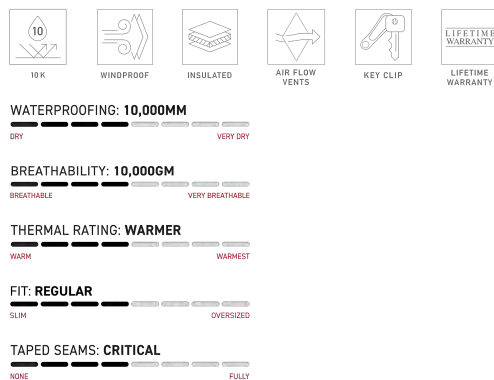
10

10 K

WINDPROOF

INSULATED

AIR FLOW VENTS

KEY CLIP

LIFETIME WARRANTY

LIFETIME WARRANTY

WATERPROOFING: 10,000MM

DRY

VERY DRY

BREATHABILITY: 10,000GM

BREATHABLE

VERY BREATHABLE

THERMAL RATING: WARMER

WARM

WARMEST

FIT: REGULAR

SLIM

OVERSIZED

TAPED SEAMS: CRITICAL

NONE

FULLY